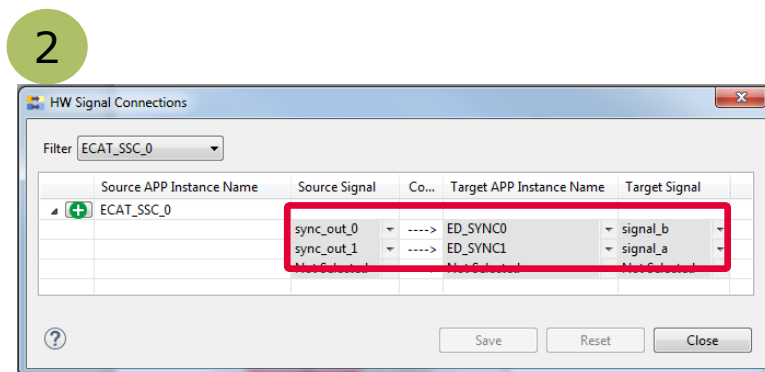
2

HW Signal Connections

Filter ECAT_SSC_0

| | Source APP Instance Name | Source Signal | Co... | Target APP Instance Name | Target Signal |
|---|---|---|---|---|---|
| | ECAT_SSC_0 | | | | |
| | | sync_out_0 | ----> | ED_SYNC0 | signal_b |
| | | sync_out_1 | ----> | ED_SYNC1 | signal_a |
| | | Not Selected | | Not Selected | Not Selected |

Save Reset Close